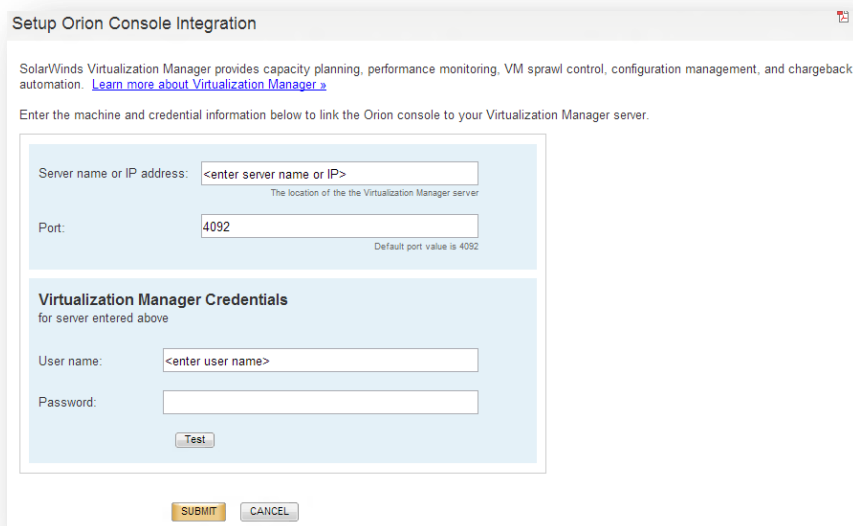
Setup Orion Console Integration

SolarWinds Virtualization Manager provides capacity planning, performance monitoring, VM sprawl control, configuration management, and chargeback automation. Learn more about Virtualization Manager »

Enter the machine and credential information below to link the Orion console to your Virtualization Manager server.

Server name or IP address: <enter server name or IP>
The location of the the Virtualization Manager server

Port: 4092
Default port value is 4092

Virtualization Manager Credentials
for server entered above

User name: <enter user name>

Password:

Test

SUBMIT CANCEL